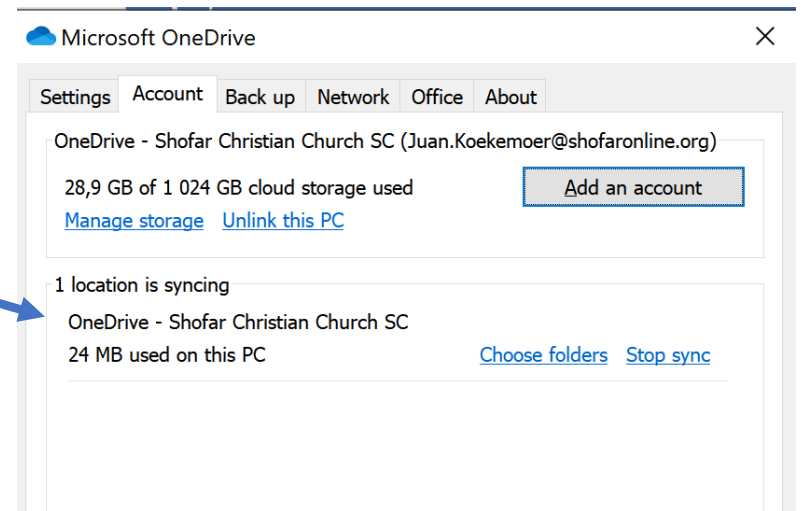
Microsoft OneDrive

×

Settings Account Back up Network Office About

OneDrive - Shofar Christian Church SC (Juan.Koekemoer@shofaronline.org)

28,9 GB of 1 024 GB cloud storage used

Add an account

Manage storage Unlink this PC

1 location is syncing

OneDrive - Shofar Christian Church SC

24 MB used on this PC

Choose folders Stop sync